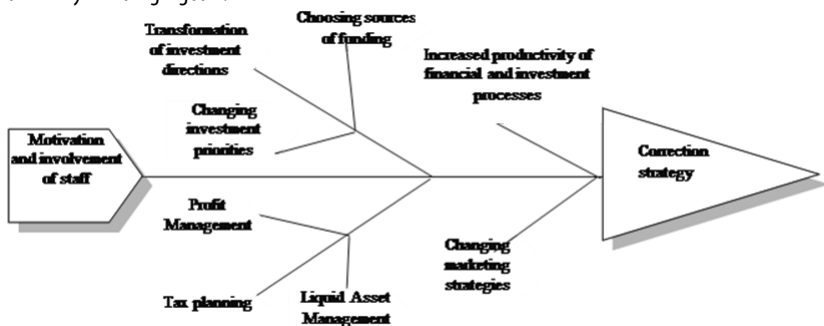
Transformation of investment directions

Choosing sources of funding

Increased productivity of financial and investment processes

Changing investment priorities

Motivation and involvement of staff

Correction strategy

Profit Management

Changing marketing strategies

Tax planning

Liquid Asset Management